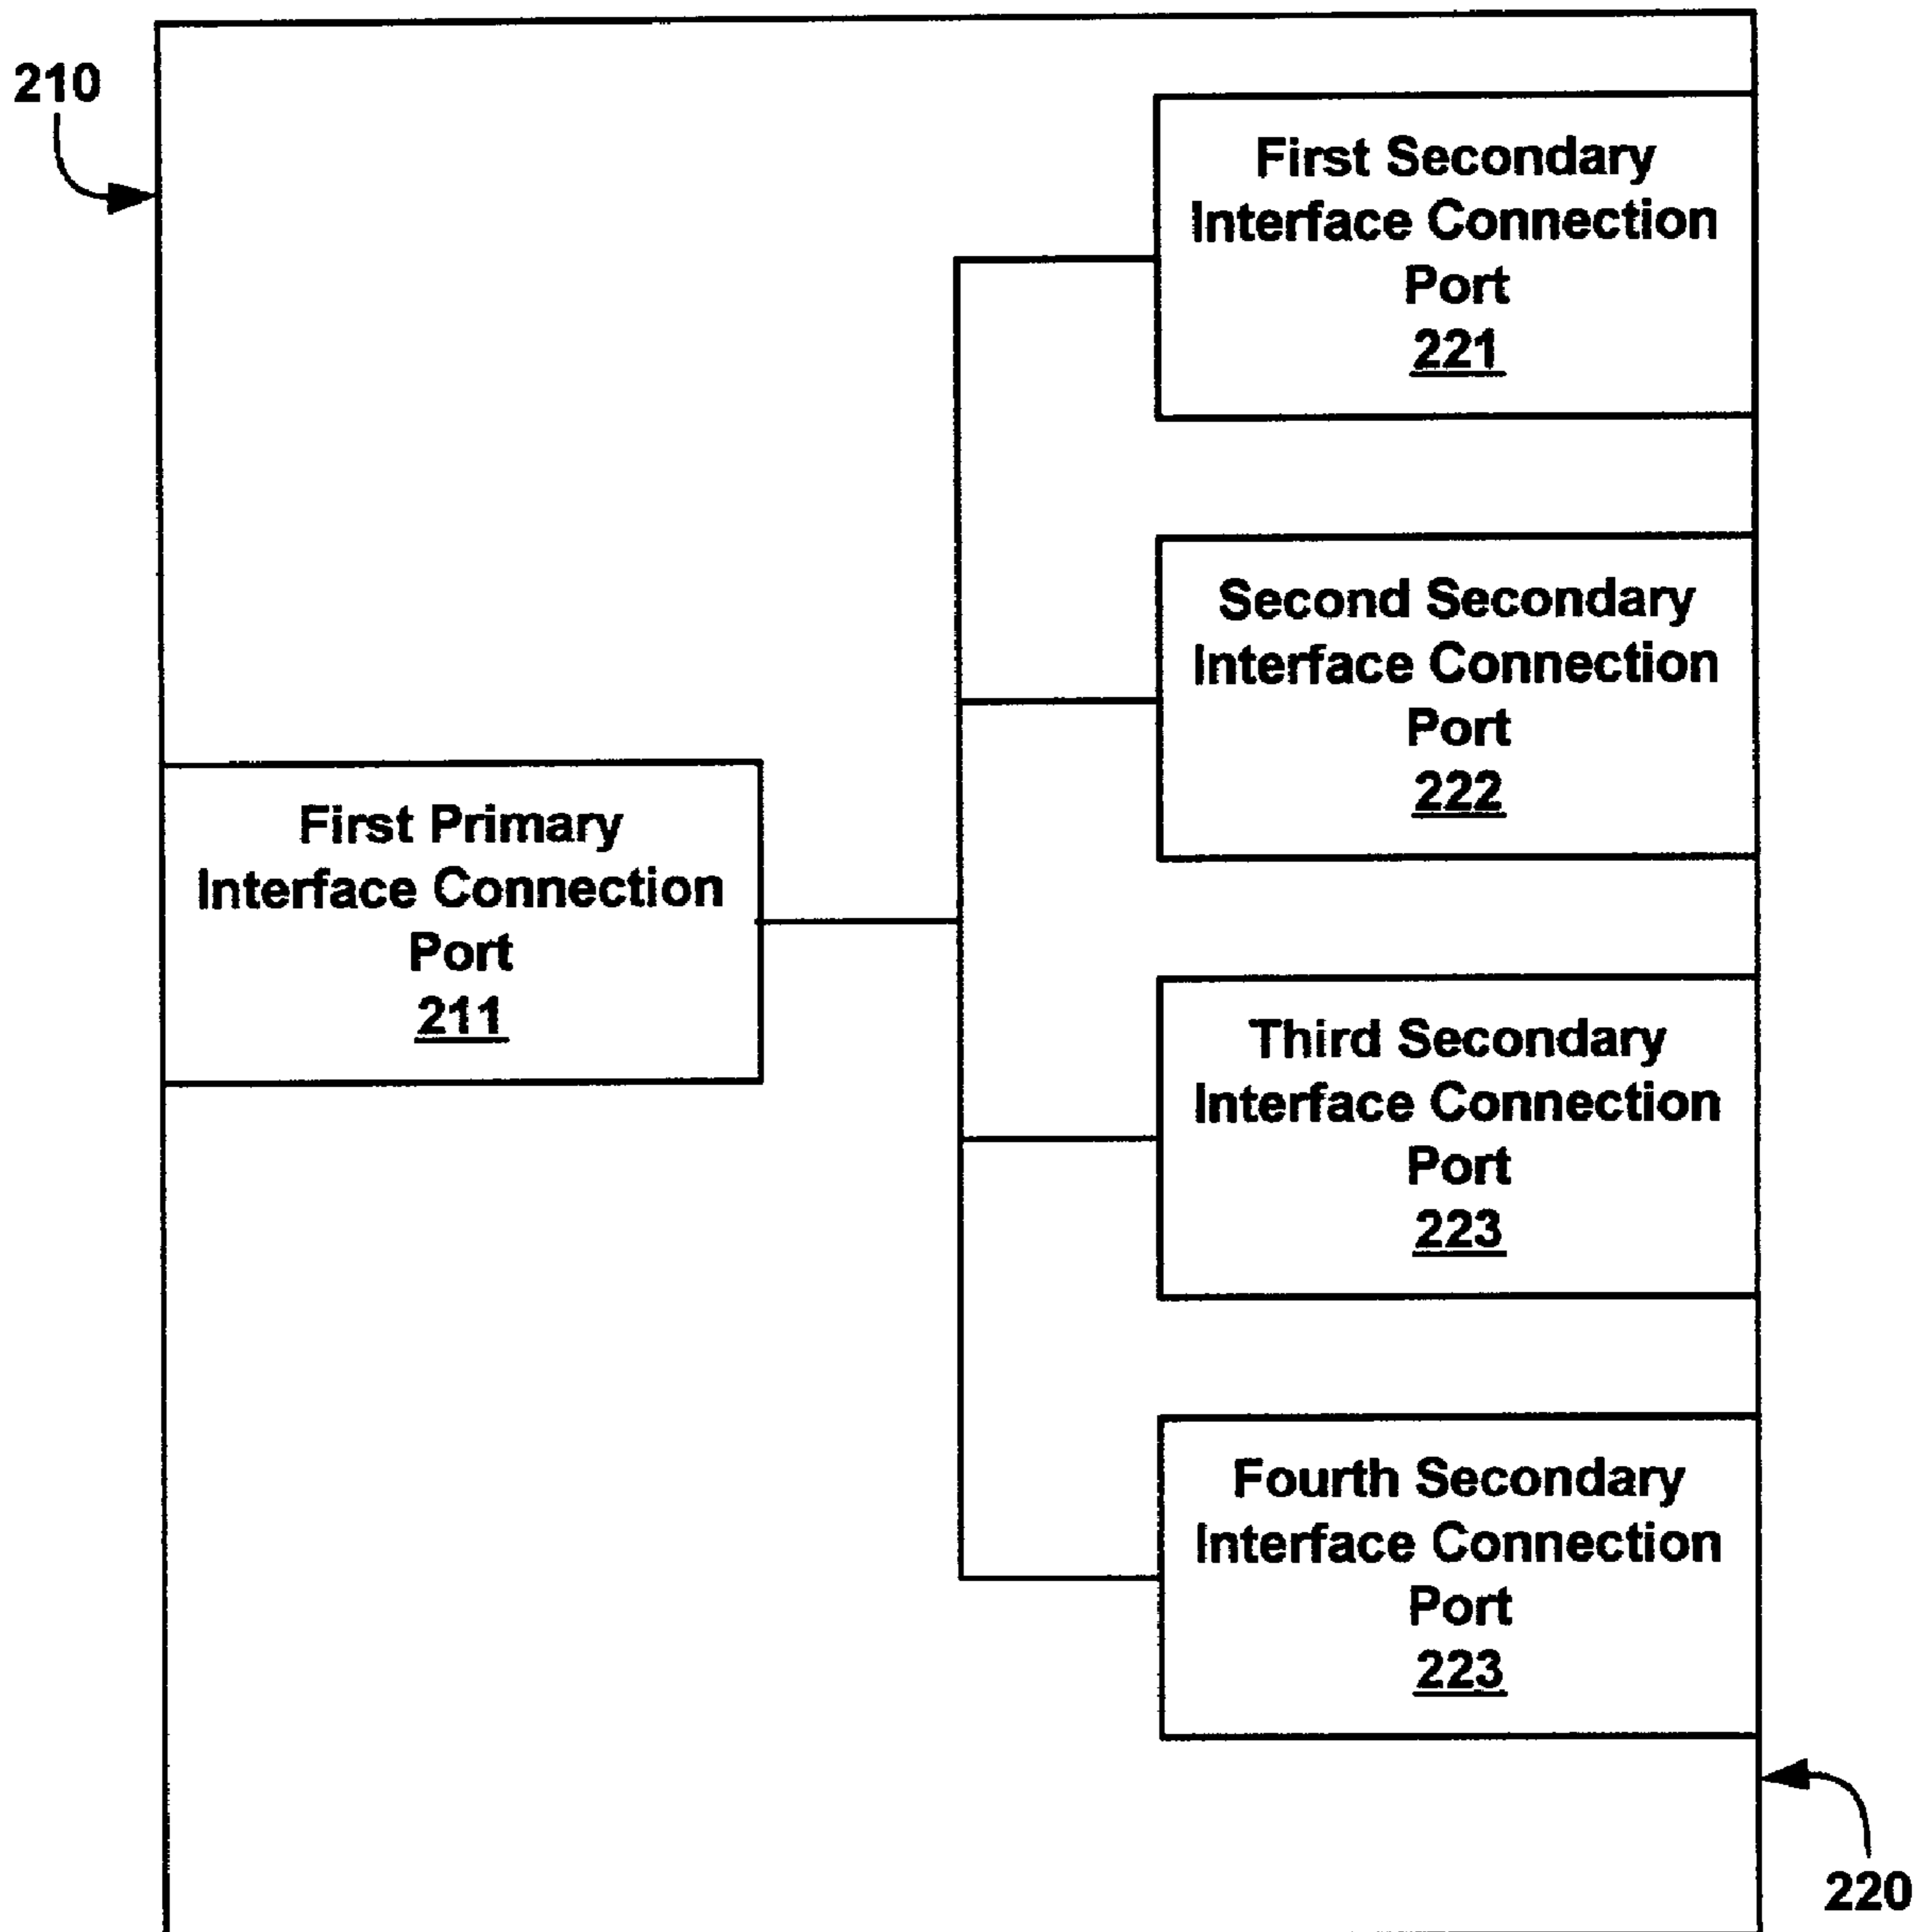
210

First Secondary Interface Connection Port 221

Second Secondary Interface Connection Port 222

First Primary Interface Connection Port 211

Third Secondary Interface Connection Port 223

Fourth Secondary Interface Connection Port 223

220